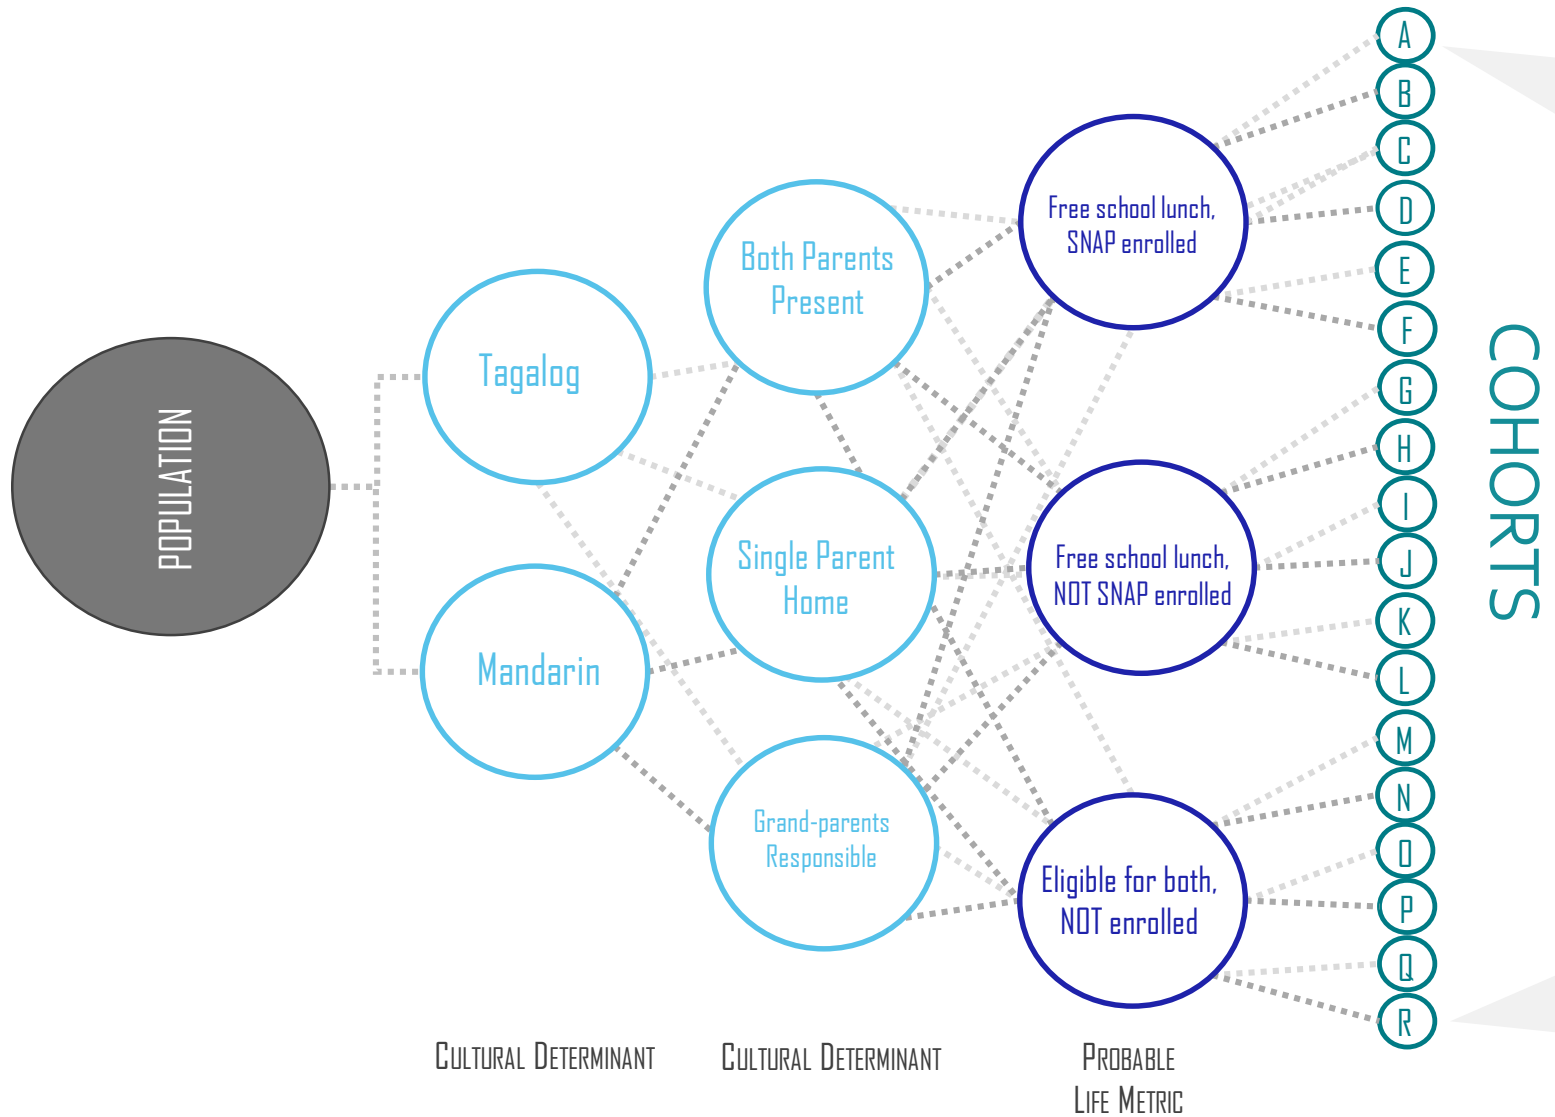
POPULATION

Tagalog

Mandarin

Both Parents Present

Single Parent Home

Grand-parents Responsible

Free school lunch, SNAP enrolled

Free school lunch, NOT SNAP enrolled

Eligible for both, NOT enrolled

A
B
C
D
E
F
G
H
I
J
K
L
M
N
O
P
Q
R

COHORTS

CULTURAL DETERMINANT

CULTURAL DETERMINANT

PROBABLE LIFE METRIC